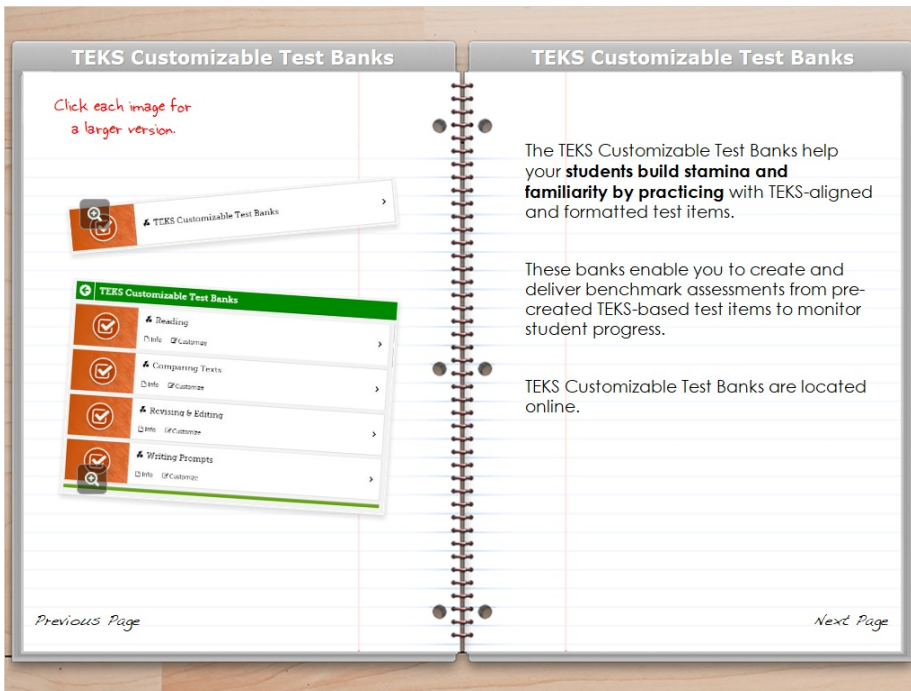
TEKS Customizable Test Banks

Click each image for a larger version.

TEKS Customizable Test Banks

TEKS Customizable Test Banks

Reading
Info Customize

Comparing Texts
Info Customize

Revising & Editing
Info Customize

Writing Prompts
Info Customize

Previous Page

TEKS Customizable Test Banks

The TEKS Customizable Test Banks help your **students build stamina and familiarity by practicing** with TEKS-aligned and formatted test items.

These banks enable you to create and deliver benchmark assessments from pre-created TEKS-based test items to monitor student progress.

TEKS Customizable Test Banks are located online.

Next Page